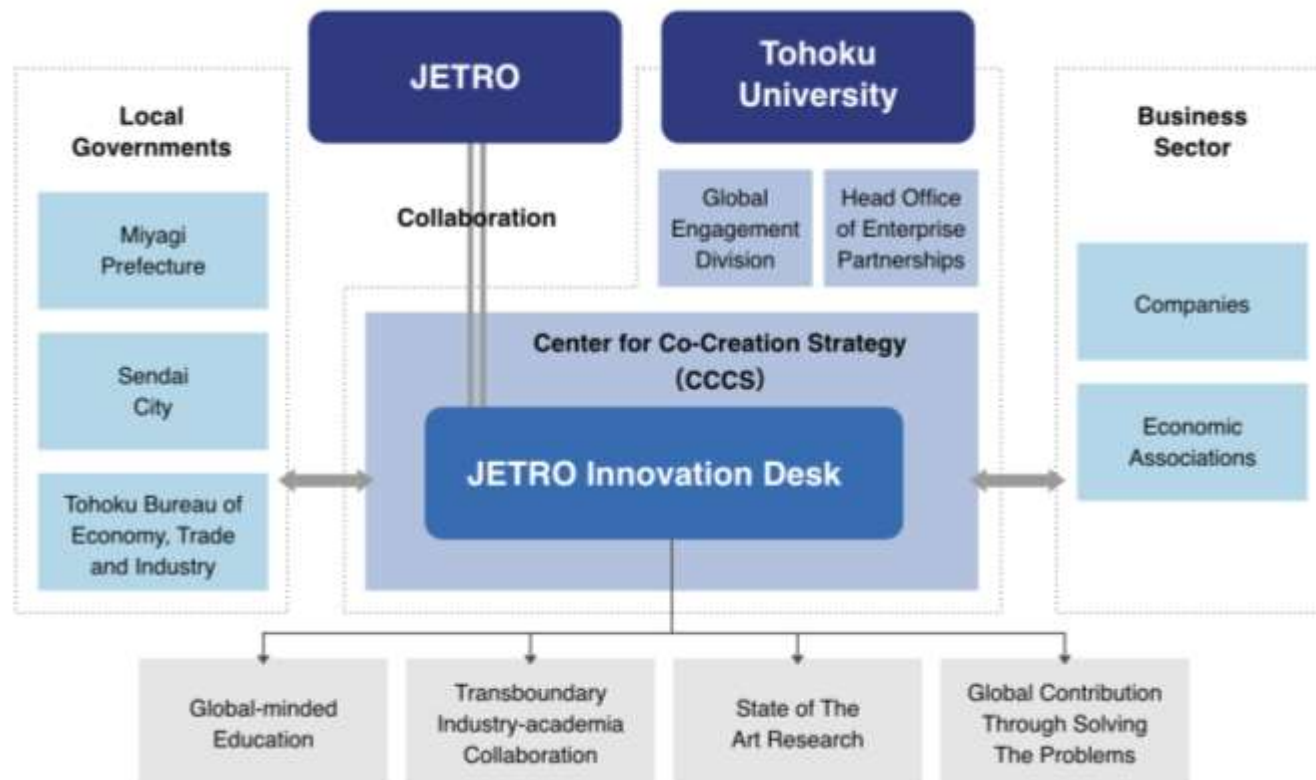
JETRO

Tohoku University

Local Governments

Miyagi Prefecture

Sendai City

Tohoku Bureau of Economy, Trade and Industry

Collaboration

Global Engagement Division

Head Office of Enterprise Partnerships

Business Sector

Companies

Economic Associations

Center for Co-Creation Strategy (CCCS)

JETRO Innovation Desk

Global-minded Education

Transboundary Industry-academia Collaboration

State of The Art Research

Global Contribution Through Solving The Problems